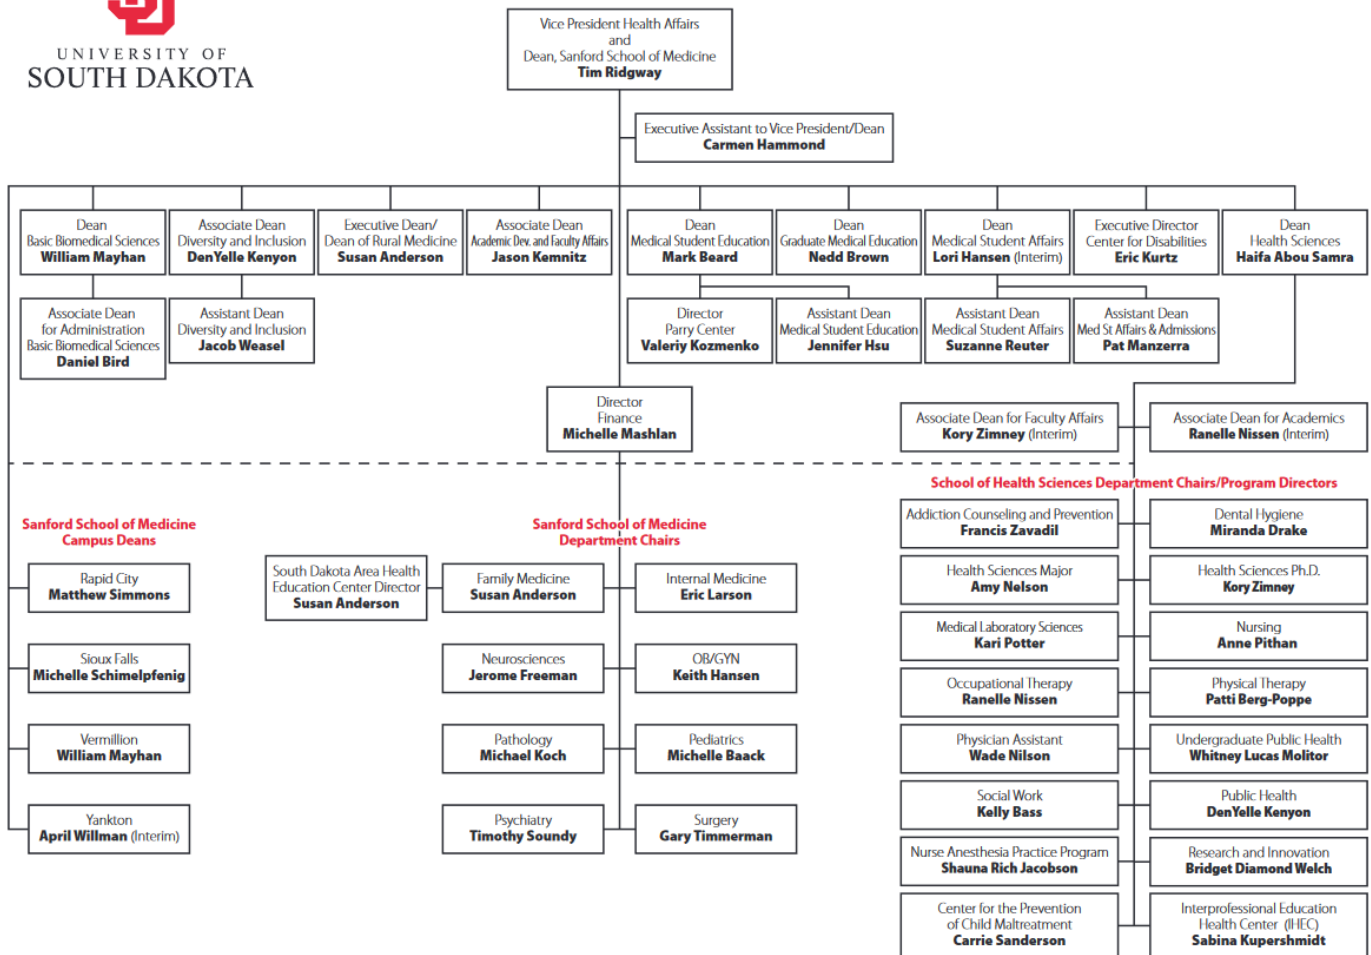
UNIVERSITY OF
SOUTH DAKOTA

Vice President Health Affairs
and
Dean, Sanford School of Medicine
Tim Ridgway

Executive Assistant to Vice President/Dean
Carmen Hammond

Dean
Basic Biomedical Sciences
William Mayhan

Associate Dean
Diversity and Inclusion
DenYelle Kenyon

Executive Dean/
Dean of Rural Medicine
Susan Anderson

Associate Dean
Academic Dev. and Faculty Affairs
Jason Kemnitz

Dean
Medical Student Education
Mark Beard

Dean
Graduate Medical Education
Nedd Brown

Dean
Medical Student Affairs
Lori Hansen (Interim)

Executive Director
Center for Disabilities
Eric Kurtz

Dean
Health Sciences
Haifa Abou Samra

Associate Dean
for Administration
Basic Biomedical Sciences
Daniel Bird

Assistant Dean
Diversity and Inclusion
Jacob Weasel

Director
Parry Center
Valeriy Kozmenko

Assistant Dean
Medical Student Education
Jennifer Hsu

Assistant Dean
Medical Student Affairs
Suzanne Reuter

Assistant Dean
Med St Affairs & Admissions
Pat Manzerra

Director
Finance
Michelle Mashlan

Associate Dean for Faculty Affairs
Kory Zimney (Interim)

Associate Dean for Academics
Ranelle Nissen (Interim)

School of Health Sciences Department Chairs/Program Directors

Sanford School of Medicine
Campus Deans

Rapid City
Matthew Simmons

Sioux Falls
Michelle Schimelpfenig

Vermillion
William Mayhan

Yankton
April Willman (Interim)

Sanford School of Medicine
Department Chairs

South Dakota Area Health Education Center Director
Susan Anderson

Family Medicine
Susan Anderson

Internal Medicine
Eric Larson

Neurosciences
Jerome Freeman

OB/GYN
Keith Hansen

Pathology
Michael Koch

Pediatrics
Michelle Baack

Psychiatry
Timothy Soundy

Surgery
Gary Timmerman

Addiction Counseling and Prevention
Francis Zavadil

Dental Hygiene
Miranda Drake

Health Sciences Major
Amy Nelson

Health Sciences Ph.D.
Kory Zimney

Medical Laboratory Sciences
Kari Potter

Nursing
Anne Pithan

Occupational Therapy
Ranelle Nissen

Physical Therapy
Patti Berg-Poppe

Physician Assistant
Wade Nilson

Undergraduate Public Health
Whitney Lucas Molitor

Social Work
Kelly Bass

Public Health
DenYelle Kenyon

Nurse Anesthesia Practice Program
Shauna Rich Jacobson

Research and Innovation
Bridget Diamond Welch

Center for the Prevention
of Child Maltreatment
Carrie Sanderson

Interprofessional Education
Health Center (IHEC)
Sabina Kupershmidt